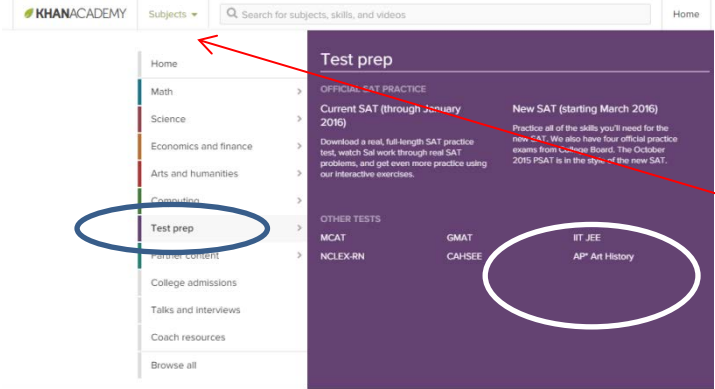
KHANACADEMY Subjects ▾ Search for subjects, skills, and videos Home

Home
Math
Science
Economics and finance
Arts and humanities
Computing
Test prep
Partner content
College admissions
Talks and interviews
Coach resources
Browse all

Test prep

OFFICIAL SAT PRACTICE

Current SAT (through January 2016)
Download a real, full-length SAT practice test, watch Sal work through real SAT problems, and get even more practice using our interactive exercises.

New SAT (starting March 2016)
Practice all of the skills you'll need for the new SAT. We also have four official practice exams from College Board. The October 2015 PSAT is in the style of the new SAT.

OTHER TESTS
MCAT
GMAT
IIT JEE
NCLEX-RN
CAHSEE
AP® Art History